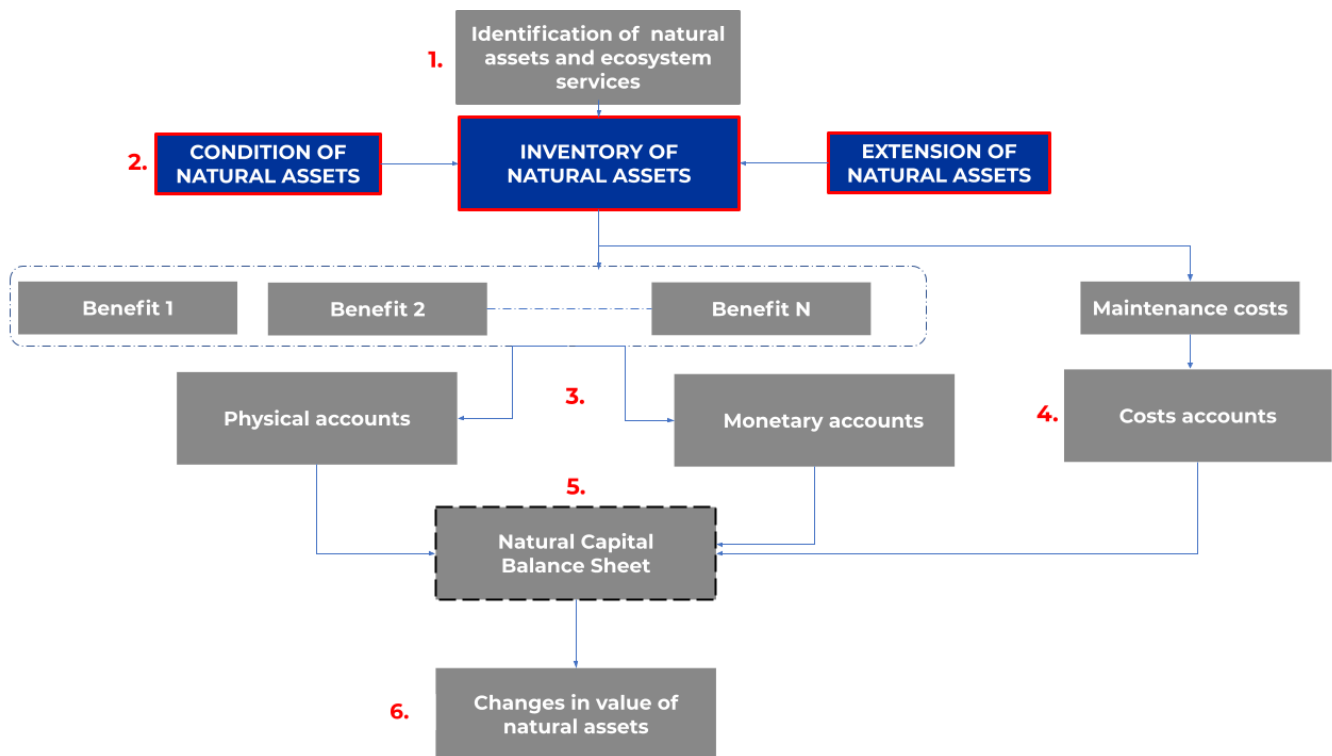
1. Identification of natural assets and ecosystem services

2. CONDITION OF NATURAL ASSETS

INVENTORY OF NATURAL ASSETS

EXTENSION OF NATURAL ASSETS

Benefit 1

Benefit 2

Benefit N

Maintenance costs

3.

Physical accounts

Monetary accounts

4. Costs accounts

5.

Natural Capital Balance Sheet

6. Changes in value of natural assets